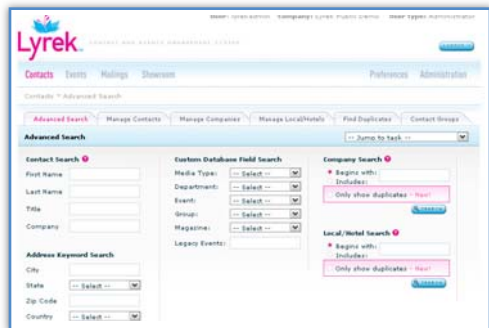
User: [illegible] Company: Lyrek Public Demo User Type: Administrator

Lyrek

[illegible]

Contacts Events Mailings Showroom Preferences Administration

Contacts > Advanced Search

Advanced Search | Manage Contacts | Manage Companies | Manage Local/Hotels | Find Duplicates | Contact Groups

Advanced Search -- Jump to task --

Contact Search

First Name

Last Name

Title

Company

Address Keyword Search

City

State -- Select --

Zip Code

Country -- Select --

Custom Database Field Search

Media Type: -- Select --

Department: -- Select --

Event: -- Select --

Group: -- Select --

Magazine: -- Select --

Legacy Events:

Company Search

Begins with:

Includes:

Only show duplicates - New!

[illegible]

Local/Hotel Search

Begins with:

Includes:

Only show duplicates - New!

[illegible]